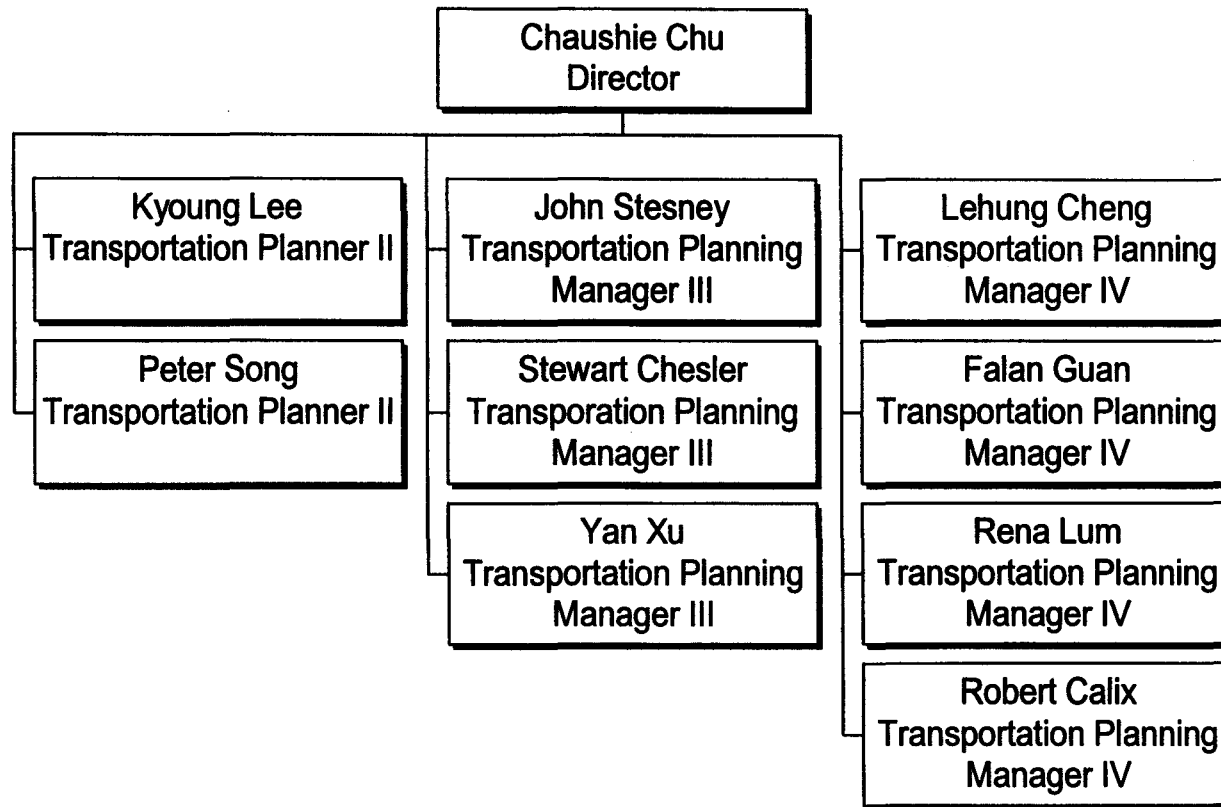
Chaushie Chu
Director

Kyoung Lee
Transportation Planner II

Peter Song
Transportation Planner II

John Stesney
Transportation Planning Manager III

Stewart Chesler
Transporation Planning Manager III

Yan Xu
Transportation Planning Manager III

Lehung Cheng
Transportation Planning Manager IV

Falan Guan
Transportation Planning Manager IV

Rena Lum
Transportation Planning Manager IV

Robert Calix
Transportation Planning Manager IV